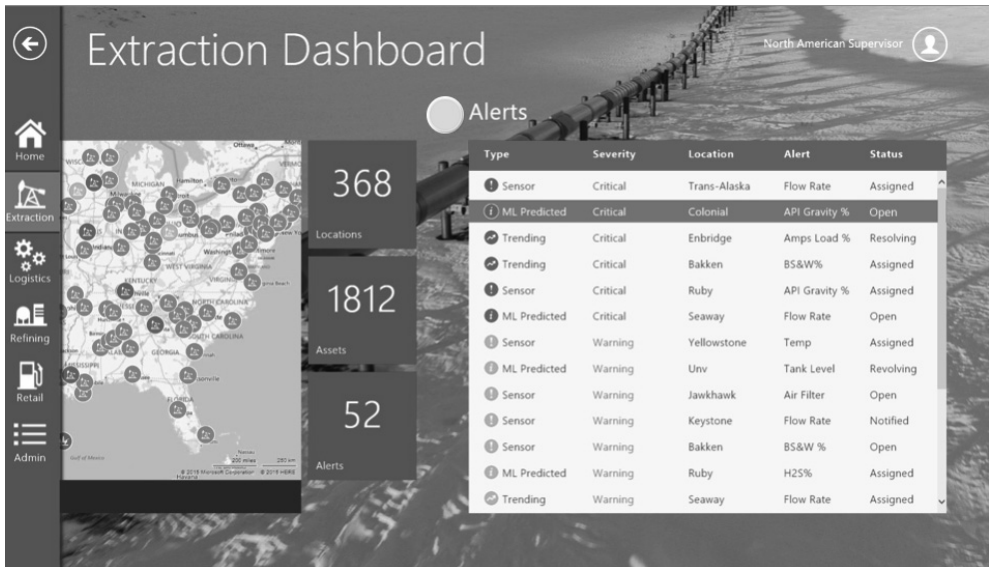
Extraction Dashboard

North American Supervisor

Alerts

Home

Extraction

Logistics

Refining

Retail

Admin

MICHIGAN

WEST VIRGINIA

NORTH CAROLINA

SOUTH CAROLINA

GEORGIA

Gulf of Mexico

© 2018 Microsoft Corporation © 2018 HERE

368

Locations

1812

Assets

52

Alerts

| Type | Severity | Location | Alert | Status |
|---|---|---|---|---|
| Sensor | Critical | Trans-Alaska | Flow Rate | Assigned |
| ML Predicted | Critical | Colonial | API Gravity % | Open |
| Trending | Critical | Enbridge | Amps Load % | Resolving |
| Trending | Critical | Bakken | BS&W% | Assigned |
| Sensor | Critical | Ruby | API Gravity % | Assigned |
| ML Predicted | Critical | Seaway | Flow Rate | Open |
| Sensor | Warning | Yellowstone | Temp | Assigned |
| ML Predicted | Warning | Unv | Tank Level | Revolving |
| Sensor | Warning | Jawkhawk | Air Filter | Open |
| Sensor | Warning | Keystone | Flow Rate | Notified |
| Sensor | Warning | Bakken | BS&W % | Open |
| ML Predicted | Warning | Ruby | H2S% | Assigned |
| Trending | Warning | Seaway | Flow Rate | Assigned |